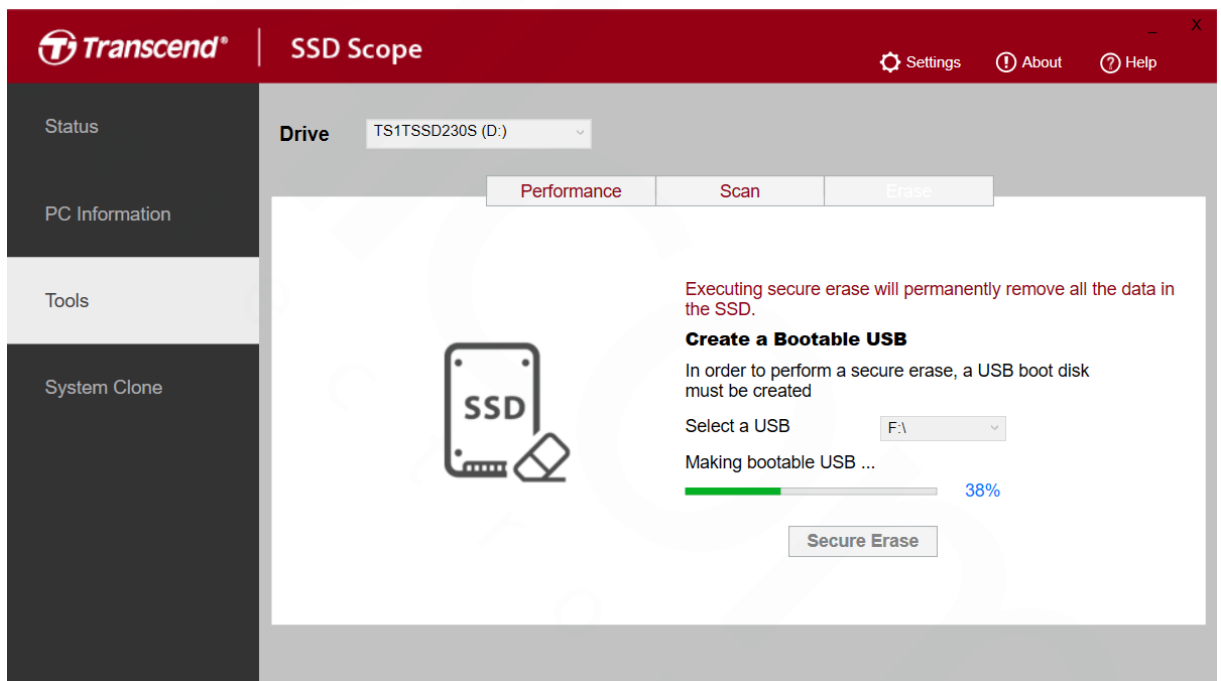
Transcend® | SSD Scope

_ X

Settings
About
Help

Status

PC Information

Tools

System Clone

Drive TS1TSSD230S (D:)

Performance
Scan
Erase

SSD

Executing secure erase will permanently remove all the data in the SSD.

Create a Bootable USB

In order to perform a secure erase, a USB boot disk must be created

Select a USB F:\

Making bootable USB ...

38%

Secure Erase